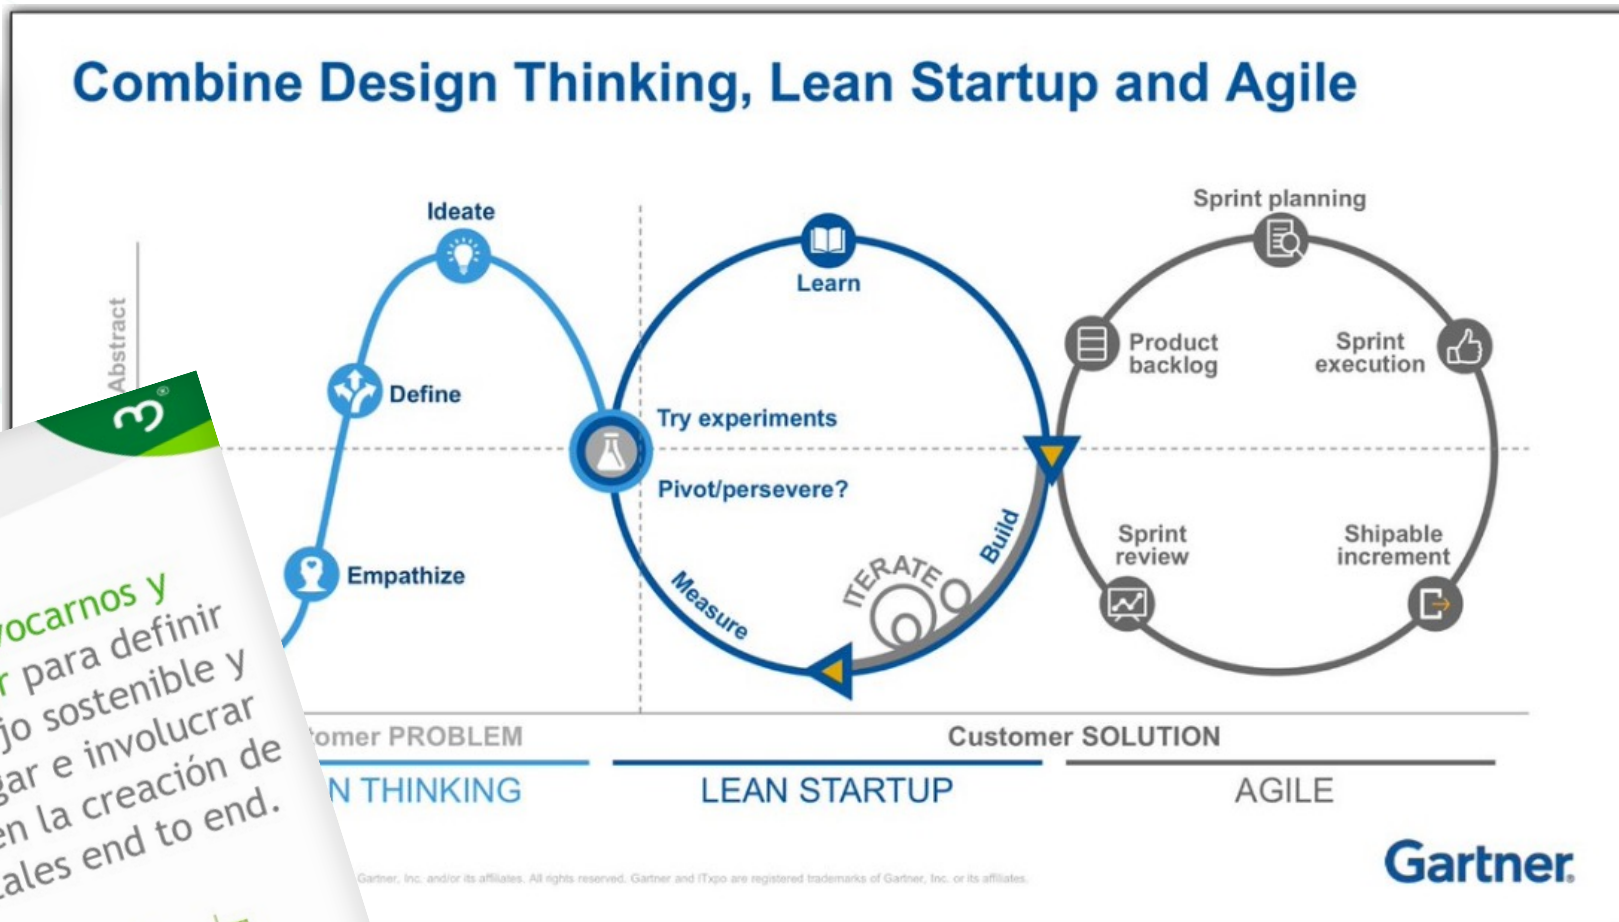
Combine Design Thinking, Lean Startup and Agile

Abstract

Ideate

Define

Empathize

Learn

Try experiments

Pivot/persevere?

Measure

ITERATE

Build

Sprint planning

Product backlog

Sprint execution

Sprint review

Shipable increment

omer PROBLEM

Customer SOLUTION

N THINKING

LEAN STARTUP

AGILE

Gartner, Inc. and/or its affiliates. All rights reserved. Gartner and ITxpo are registered trademarks of Gartner, Inc. or its affiliates.

Gartner.

ocarnos y
r para definir
jo sostenible y
gar e involucrar
en la creación de
ales end to end.